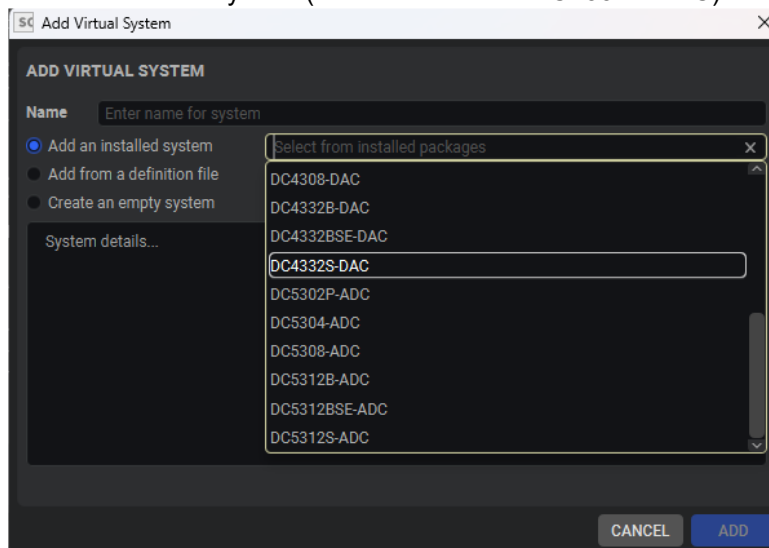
SC Add Virtual System

ADD VIRTUAL SYSTEM

Name Enter name for system

Add an installed system
Add from a definition file
Create an empty system

Select from installed packages ×

DC4308-DAC
DC4332B-DAC
DC4332BSE-DAC
DC4332S-DAC
DC5302P-ADC
DC5304-ADC
DC5308-ADC
DC5312B-ADC
DC5312BSE-ADC
DC5312S-ADC

System details...

CANCEL ADD